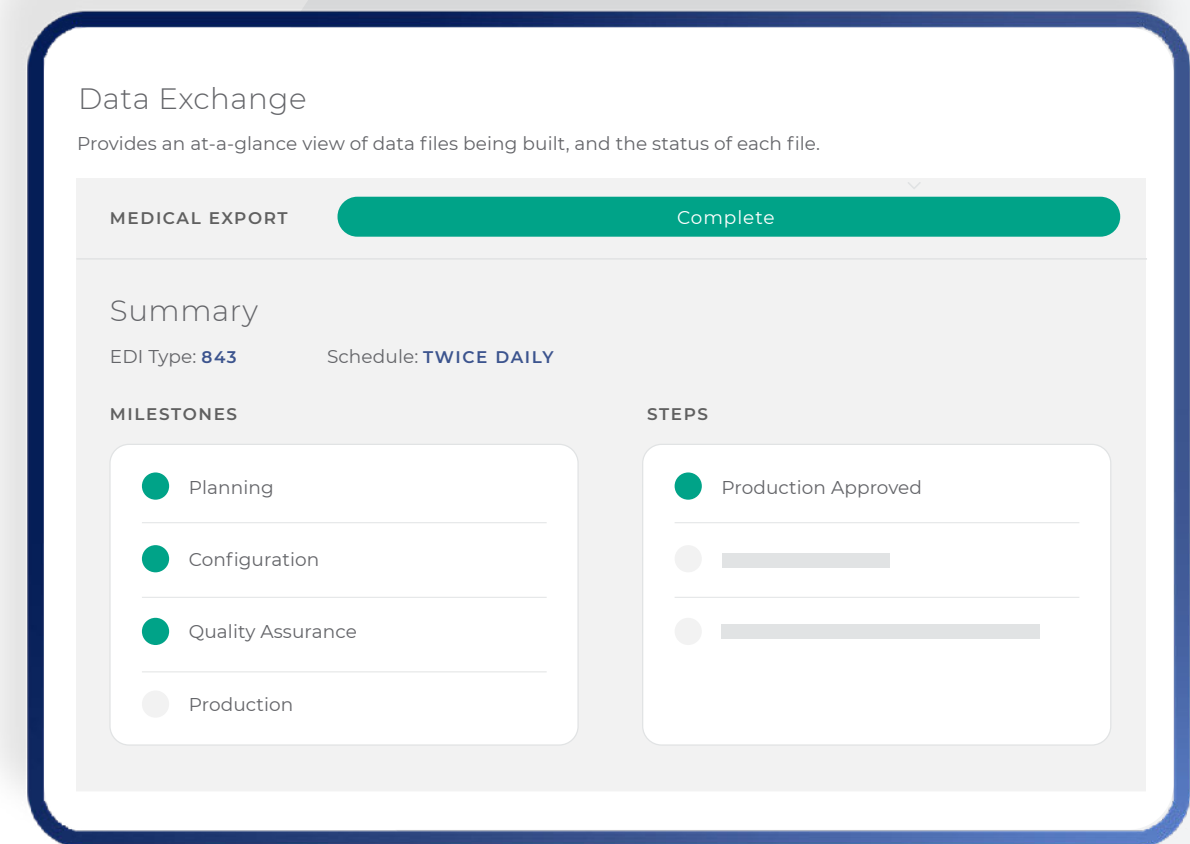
Data Exchange

Provides an at-a-glance view of data files being built, and the status of each file.

MEDICAL EXPORT

Complete

Summary

EDI Type: 843

Schedule: TWICE DAILY

MILESTONES

Planning

Configuration

Quality Assurance

Production

STEPS

Production Approved